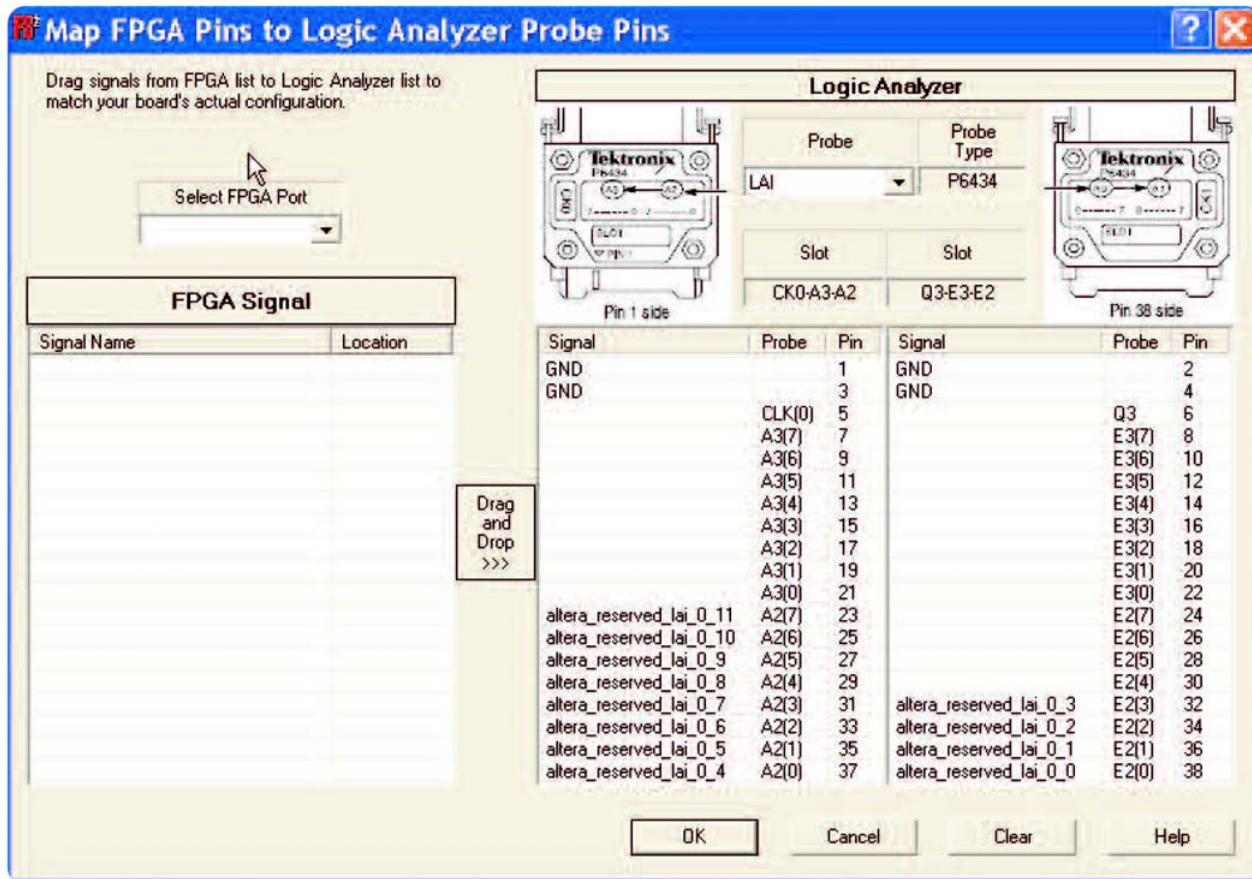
Map FPGA Pins to Logic Analyzer Probe Pins

Drag signals from FPGA list to Logic Analyzer list to match your board's actual configuration.

Select FPGA Port

FPGA Signal

| Signal Name | Location |
|---|---|

Drag and Drop >>>

Logic Analyzer

Tektronix P6434

Pin 1 side

| Probe | Probe Type |
|---|---|
| LAI | P6434 |

| Slot | Slot |
|---|---|
| CK0-A3-A2 | Q3-E3-E2 |

Tektronix P6434

Pin 38 side

| Signal | Probe | Pin | Signal | Probe | Pin |
|---|---|---|---|---|---|
| GND | | 1 | GND | | 2 |
| GND | | 3 | GND | | 4 |
| | CLK(0) | 5 | | Q3 | 6 |
| | A3(7) | 7 | | E3(7) | 8 |
| | A3(6) | 9 | | E3(6) | 10 |
| | A3(5) | 11 | | E3(5) | 12 |
| | A3(4) | 13 | | E3(4) | 14 |
| | A3(3) | 15 | | E3(3) | 16 |
| | A3(2) | 17 | | E3(2) | 18 |
| | A3(1) | 19 | | E3(1) | 20 |
| | A3(0) | 21 | | E3(0) | 22 |
| altera_reserved_lai_0_11 | A2(7) | 23 | | E2(7) | 24 |
| altera_reserved_lai_0_10 | A2(6) | 25 | | E2(6) | 26 |
| altera_reserved_lai_0_9 | A2(5) | 27 | | E2(5) | 28 |
| altera_reserved_lai_0_8 | A2(4) | 29 | | E2(4) | 30 |
| altera_reserved_lai_0_7 | A2(3) | 31 | altera_reserved_lai_0_3 | E2(3) | 32 |
| altera_reserved_lai_0_6 | A2(2) | 33 | altera_reserved_lai_0_2 | E2(2) | 34 |
| altera_reserved_lai_0_5 | A2(1) | 35 | altera_reserved_lai_0_1 | E2(1) | 36 |
| altera_reserved_lai_0_4 | A2(0) | 37 | altera_reserved_lai_0_0 | E2(0) | 38 |

OK Cancel Clear Help